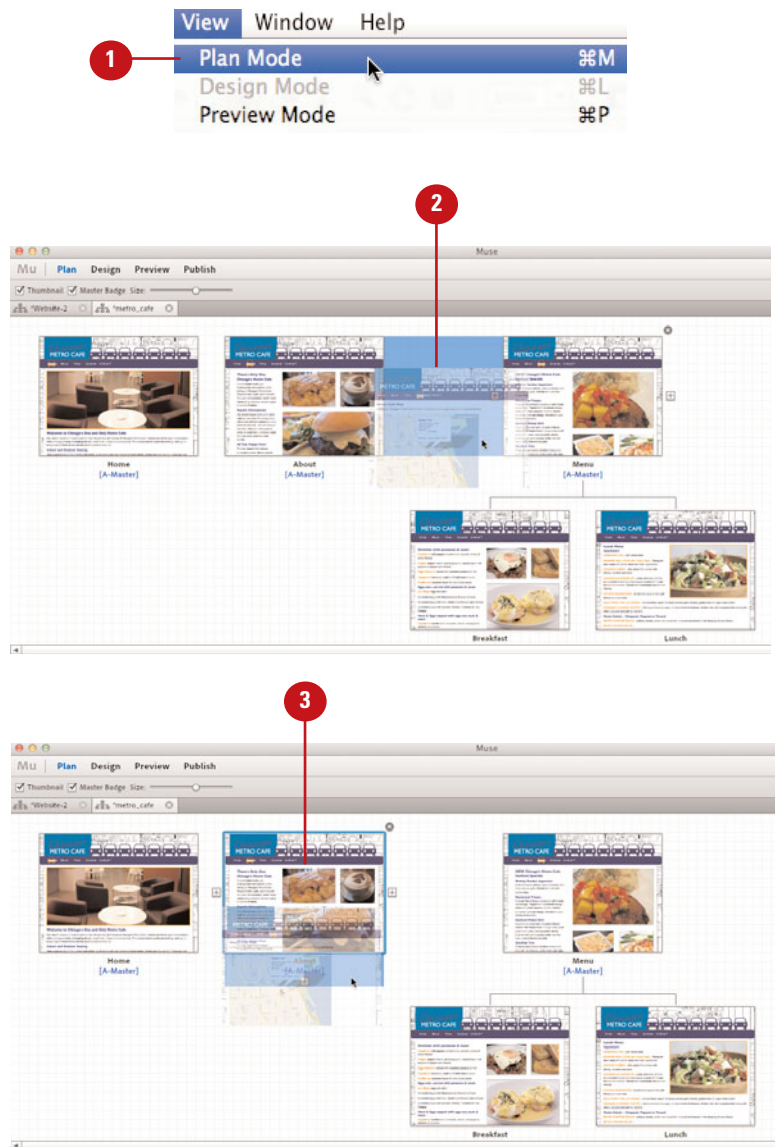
View Window Help

1

Plan Mode ⌘M

Design Mode ⌘L

Preview Mode ⌘P

2

Muse

Mu Plan Design Preview Publish

Thumbnail Master Badge Size:

*Website-2 *metro_cafe

METRO CAFE

Home
[A-Master]

About
[A-Master]

Menu
[A-Master]

Breakfast

Lunch

3

Muse

Mu Plan Design Preview Publish

Thumbnail Master Badge Size:

*Website-2 *metro_cafe

METRO CAFE

Home
[A-Master]

About
[A-Master]

Menu
[A-Master]

Breakfast

Lunch